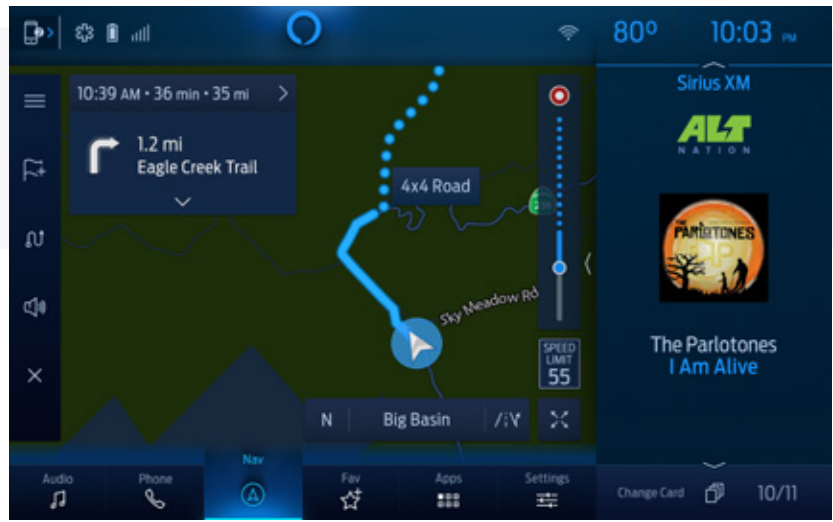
80º
10:03 PM
10:39 AM • 36 min • 35 mi
1.2 mi
Eagle Creek Trail
4x4 Road
Sky Meadow Rd
SPEED LIMIT
55
N
Big Basin
Sirius XM
ALT
NATION
PARLOTONES
The Parlotones
I Am Alive
Audio
Phone
Nav
Fav
Apps
Settings
Change Card
10/11